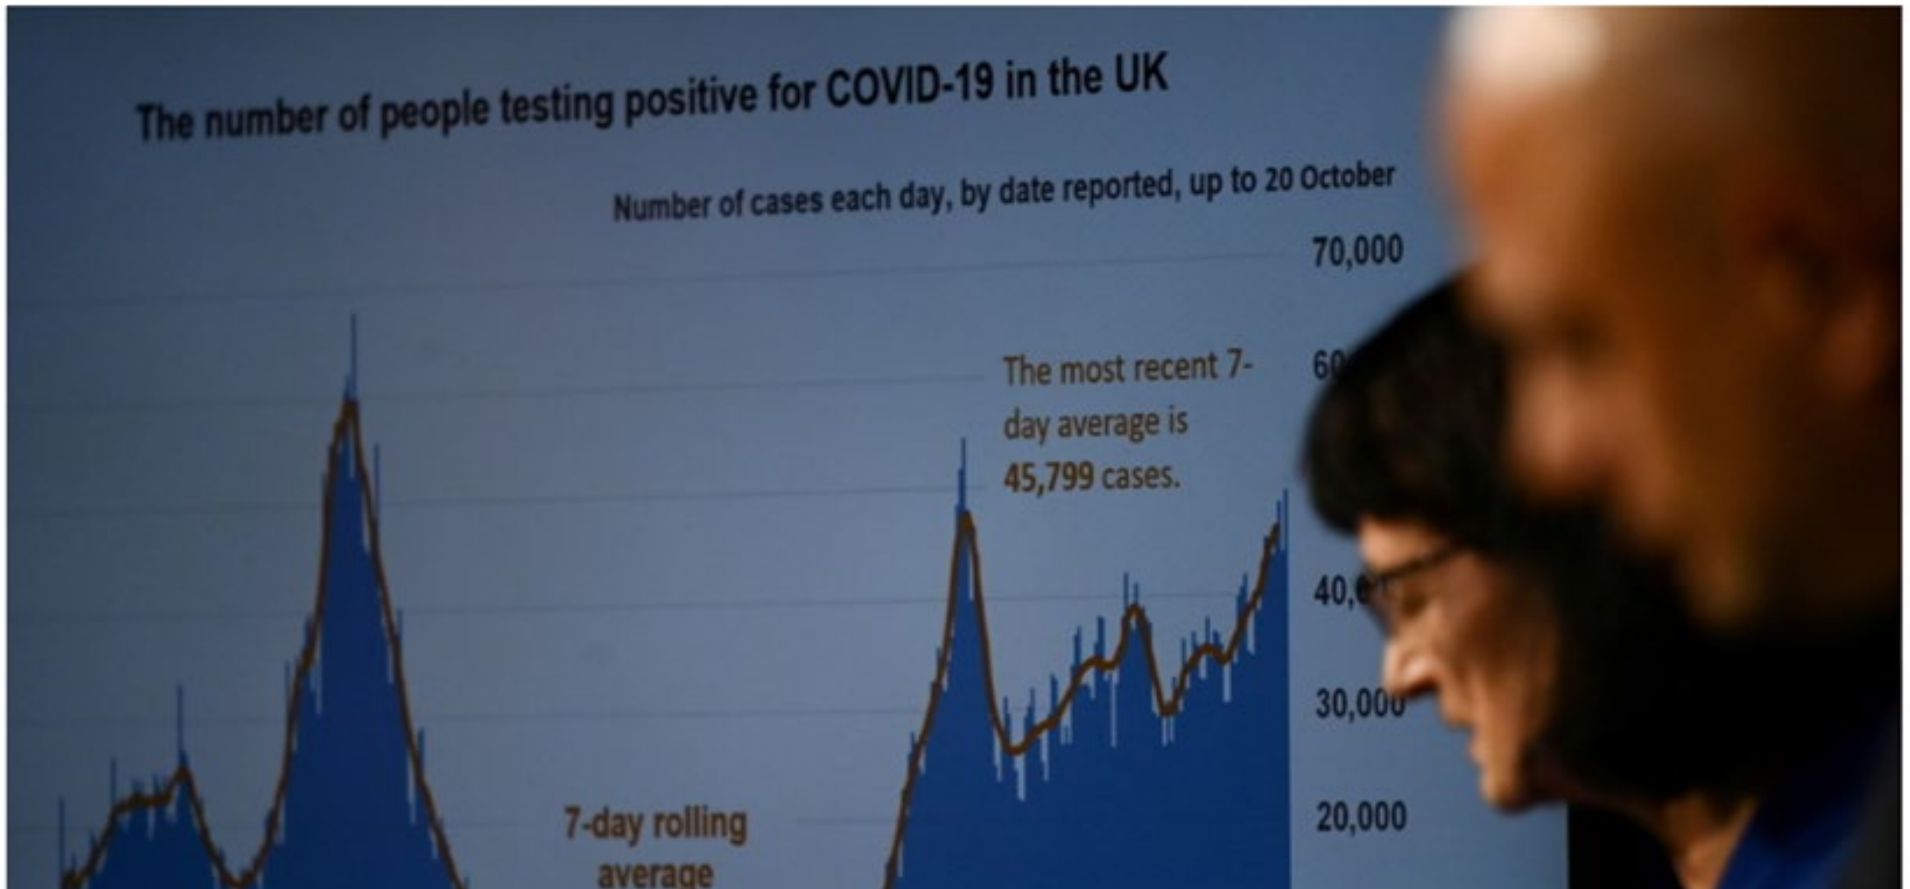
The number of people testing positive for COVID-19 in the UK

Number of cases each day, by date reported, up to 20 October

70,000

6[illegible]

40,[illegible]

30,00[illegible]

20,000

The most recent 7-day average is 45,799 cases.

7-day rolling average